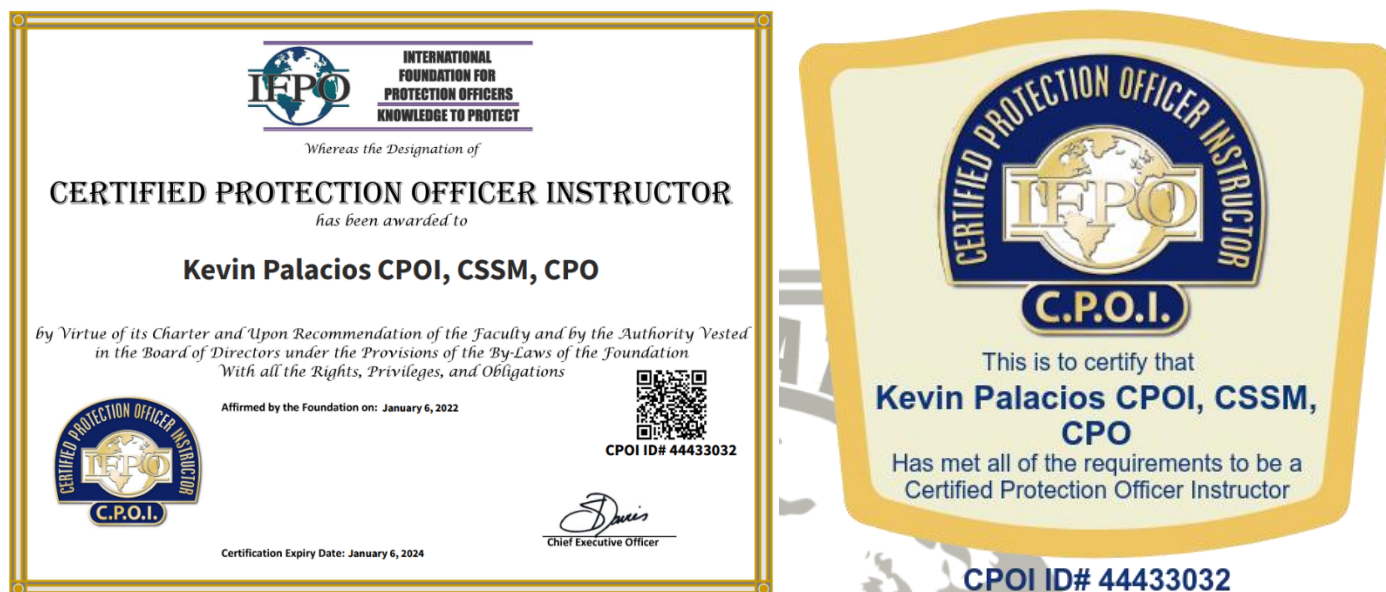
IFPO INTERNATIONAL FOUNDATION FOR PROTECTION OFFICERS KNOWLEDGE TO PROTECT

Whereas the Designation of

CERTIFIED PROTECTION OFFICER INSTRUCTOR

has been awarded to

Kevin Palacios CPOI, CSSM, CPO

by Virtue of its Charter and Upon Recommendation of the Faculty and by the Authority Vested in the Board of Directors under the Provisions of the By-Laws of the Foundation With all the Rights, Privileges, and Obligations

Affirmed by the Foundation on: January 6, 2022

CPOI ID# 44433032

CERTIFIED PROTECTION OFFICER INSTRUCTOR IFPO C.P.O.I.

Chief Executive Officer

Certification Expiry Date: January 6, 2024

CERTIFIED PROTECTION OFFICER INSTRUCTOR IFPO C.P.O.I.

This is to certify that

Kevin Palacios CPOI, CSSM, CPO

Has met all of the requirements to be a Certified Protection Officer Instructor

CPOI ID# 44433032